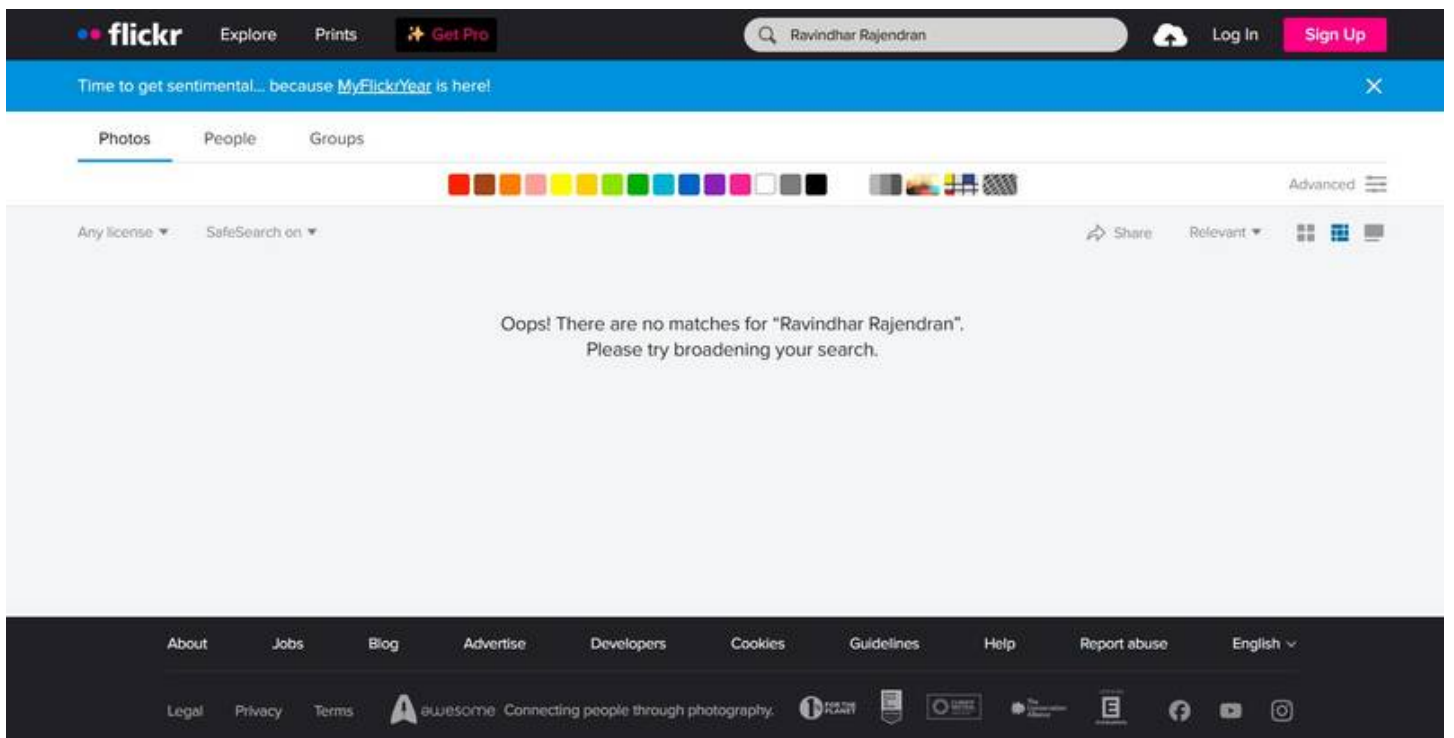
flickr Explore Prints Get Pro

Ravindhar Rajendran

Log In Sign Up

Time to get sentimental... because MyFlickrYear is here!

Photos People Groups

Advanced

Any license ▼ SafeSearch on ▼

Share Relevant ▼

Oops! There are no matches for “Ravindhar Rajendran”.
Please try broadening your search.

About Jobs Blog Advertise Developers Cookies Guidelines Help Report abuse English

Legal Privacy Terms awesome Connecting people through photography.